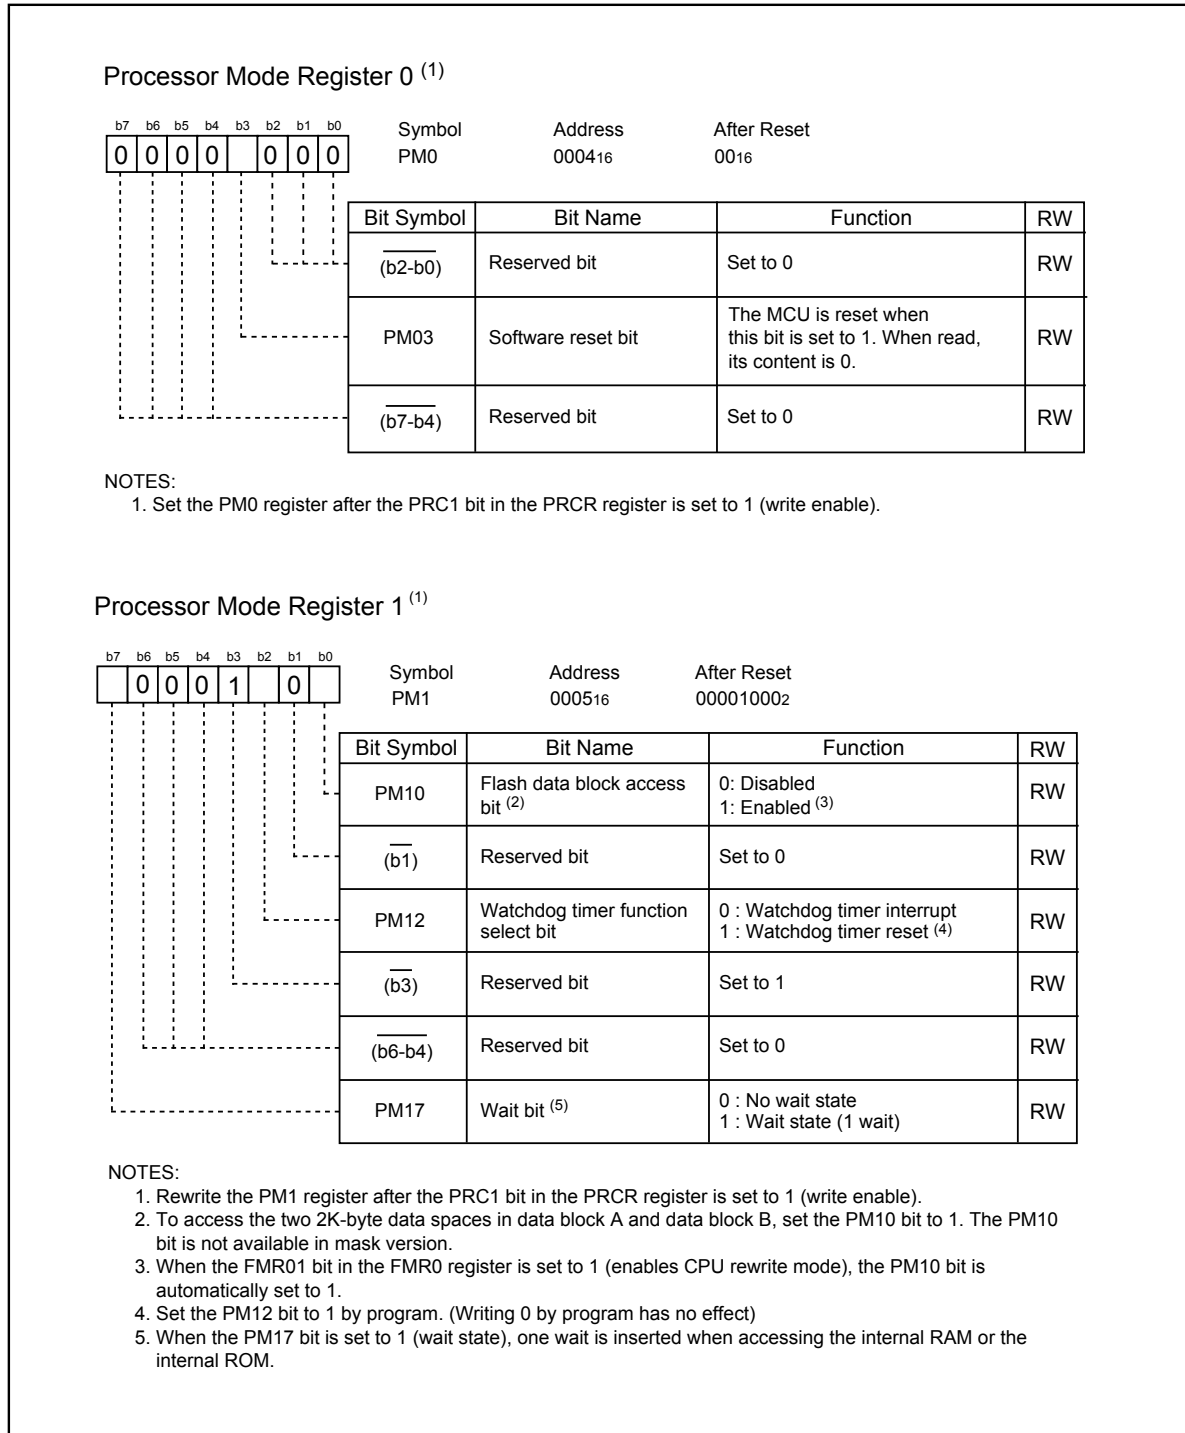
Processor Mode Register 0 $^{(1)}$

b7 b6 b5 b4 b3 b2 b1 b0
0 0 0 0 0 0 0

Symbol PM0
Address $0004_{16}$
After Reset $00_{16}$

| Bit Symbol | Bit Name | Function | RW |
|---|---|---|---|
| $\overline{\text{(b2-b0)}}$ | Reserved bit | Set to 0 | RW |
| PM03 | Software reset bit | The MCU is reset when this bit is set to 1. When read, its content is 0. | RW |
| $\overline{\text{(b7-b4)}}$ | Reserved bit | Set to 0 | RW |

NOTES:
1. Set the PM0 register after the PRC1 bit in the PRCR register is set to 1 (write enable).

Processor Mode Register 1 $^{(1)}$

b7 b6 b5 b4 b3 b2 b1 b0
0 0 0 1 0

Symbol PM1
Address $0005_{16}$
After Reset $00001000_2$

| Bit Symbol | Bit Name | Function | RW |
|---|---|---|---|
| PM10 | Flash data block access bit $^{(2)}$ | 0: Disabled<br>1: Enabled $^{(3)}$ | RW |
| $\overline{\text{(b1)}}$ | Reserved bit | Set to 0 | RW |
| PM12 | Watchdog timer function select bit | 0 : Watchdog timer interrupt<br>1 : Watchdog timer reset $^{(4)}$ | RW |
| $\overline{\text{(b3)}}$ | Reserved bit | Set to 1 | RW |
| $\overline{\text{(b6-b4)}}$ | Reserved bit | Set to 0 | RW |
| PM17 | Wait bit $^{(5)}$ | 0 : No wait state<br>1 : Wait state (1 wait) | RW |

NOTES:
1. Rewrite the PM1 register after the PRC1 bit in the PRCR register is set to 1 (write enable).
2. To access the two 2K-byte data spaces in data block A and data block B, set the PM10 bit to 1. The PM10 bit is not available in mask version.
3. When the FMR01 bit in the FMR0 register is set to 1 (enables CPU rewrite mode), the PM10 bit is automatically set to 1.
4. Set the PM12 bit to 1 by program. (Writing 0 by program has no effect)
5. When the PM17 bit is set to 1 (wait state), one wait is inserted when accessing the internal RAM or the internal ROM.